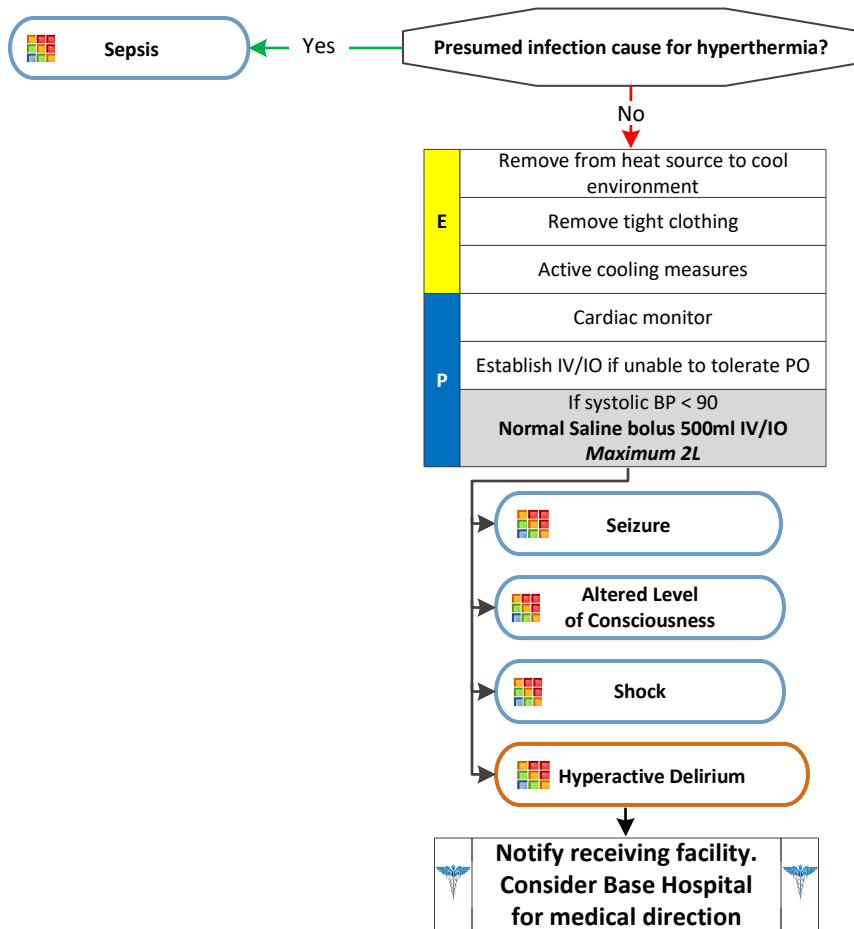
Sepsis

Yes

Presumed infection cause for hyperthermia?

No

| | |
|---|---|
| E | Remove from heat source to cool environment |
| | Remove tight clothing |
| | Active cooling measures |
| P | Cardiac monitor |
| | Establish IV/IO if unable to tolerate PO |
| | If systolic BP < 90 **Normal Saline bolus 500ml IV/IO** ***Maximum 2L*** |

Seizure

Altered Level of Consciousness

Shock

Hyperactive Delirium

Notify receiving facility. Consider Base Hospital for medical direction